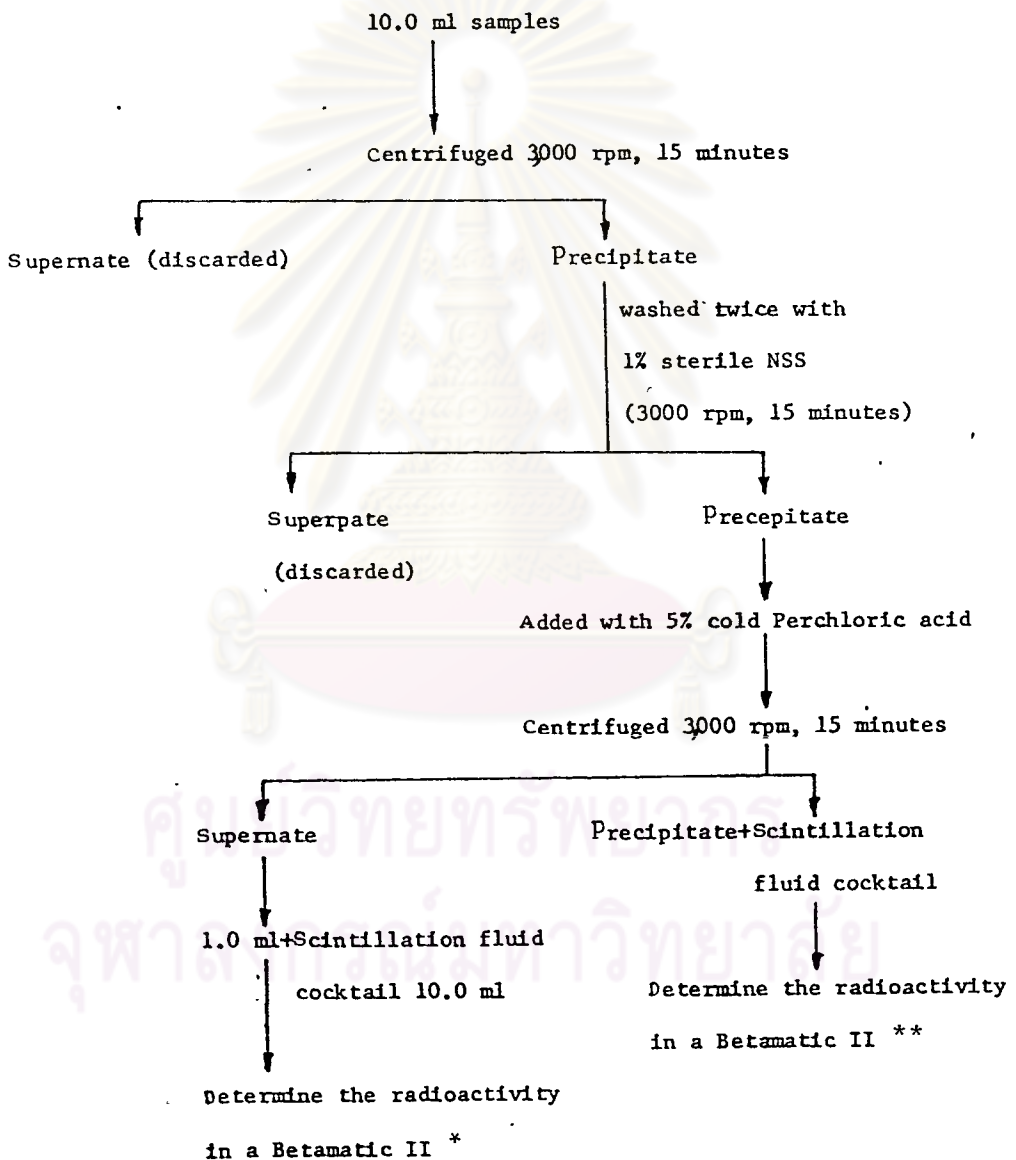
10.0 ml samples

Centrifuged 3000 rpm, 15 minutes

Supernate (discarded)

Precipitate

washed twice with 1% sterile NSS (3000 rpm, 15 minutes)

Superpate (discarded)

Precepitate

Added with 5% cold Perchloric acid

Centrifuged 3000 rpm, 15 minutes

Supernate

1.0 ml+Scintillation fluid cocktail 10.0 ml

Determine the radioactivity in a Betamatic II *

Precipitate+Scintillation fluid cocktail

Determine the radioactivity in a Betamatic II **

ศูนย์วิทยทรัพยากร
จุฬาลงกรณ์มหาวิทยาลัย